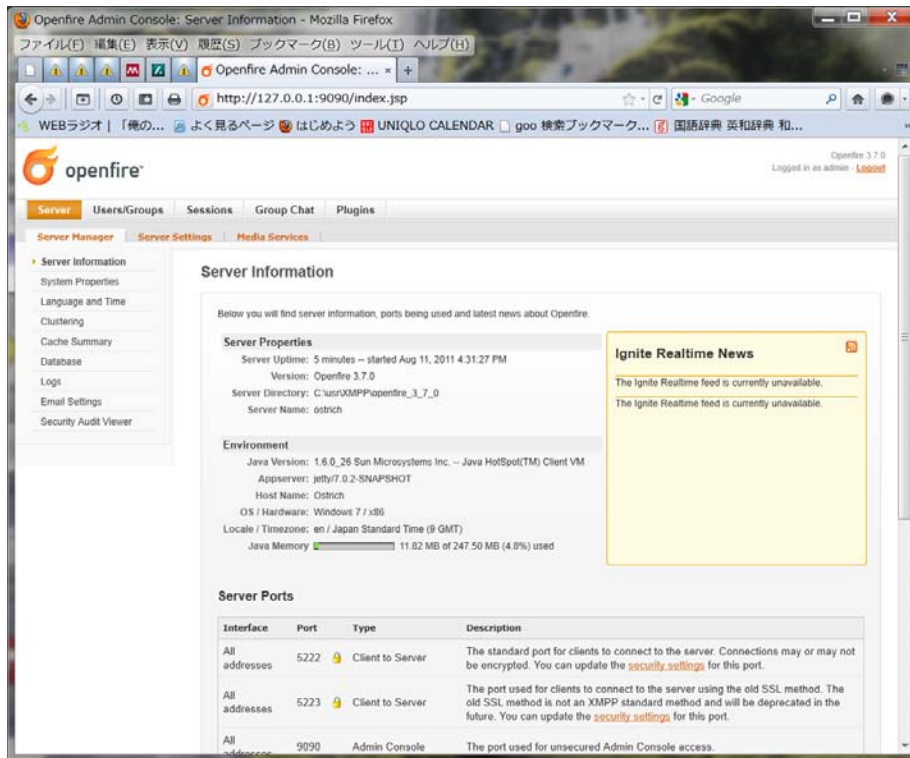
Openfire Admin Console: Server Information - Mozilla Firefox

ファイル(F) 編集(E) 表示(V) 履歴(S) ブックマーク(B) ツール(T) ヘルプ(H)

Openfire Admin Console: ... ×

http://127.0.0.1:9090/index.jsp

Google

WEBラジオ | 「俺の... よく見るページ はじめよう UNIQLO CALENDAR goo 検索ブックマーク... 国語辞典 英和辞典 和...

openfire

Openfire 3.7.0
Logged in as admin - Logout

Server | Users/Groups | Sessions | Group Chat | Plugins

Server Manager | Server Settings | Media Services

Server Information
System Properties
Language and Time
Clustering
Cache Summary
Database
Logs
Email Settings
Security Audit Viewer

Server Information

Below you will find server information, ports being used and latest news about Openfire.

Server Properties
Server Uptime: 5 minutes -- started Aug 11, 2011 4:31:27 PM
Version: Openfire 3.7.0
Server Directory: C:\usr\XMPP\openfire_3_7_0
Server Name: ostrich

Ignite Realtime News
The Ignite Realtime feed is currently unavailable.
The Ignite Realtime feed is currently unavailable.

Environment
Java Version: 1.6.0_26 Sun Microsystems Inc. -- Java HotSpot(TM) Client VM
Appserver: jetty/7.0.2-SNAPSHOT
Host Name: Ostrich
OS / Hardware: Windows 7 / x86
Locale / Timezone: en / Japan Standard Time (9 GMT)
Java Memory 11.82 MB of 247.50 MB (4.8%) used

Server Ports

| Interface | Port | Type | Description |
|---|---|---|---|
| All addresses | 5222 | Client to Server | The standard port for clients to connect to the server. Connections may or may not be encrypted. You can update the security settings for this port. |
| All addresses | 5223 | Client to Server | The port used for clients to connect to the server using the old SSL method. The old SSL method is not an XMPP standard method and will be deprecated in the future. You can update the security settings for this port. |
| All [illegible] | 9090 | Admin Console | The port used for unsecured Admin Console access. |